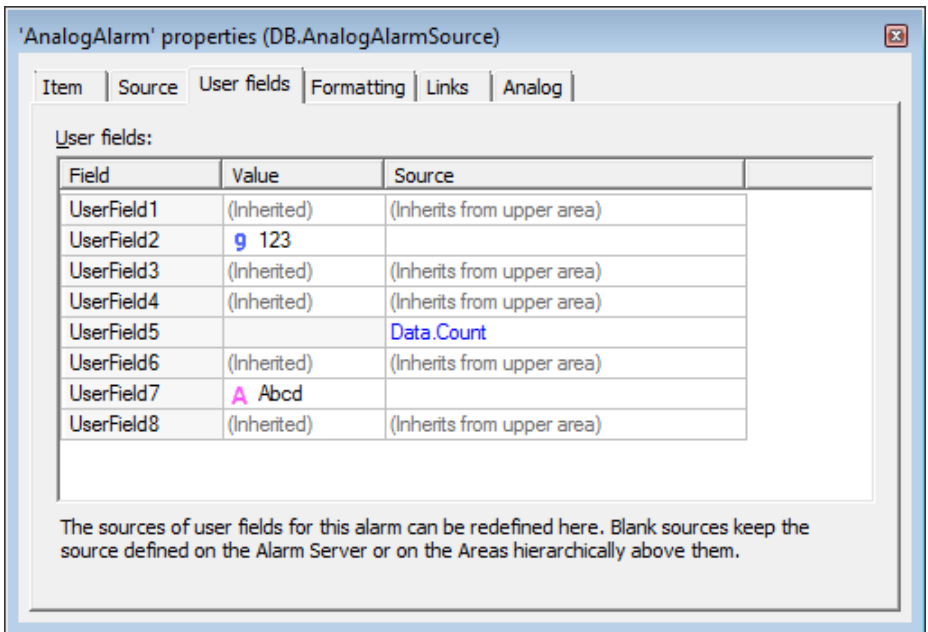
'AnalogAlarm' properties (DB.AnalogAlarmSource)

Item | Source | User fields | Formatting | Links | Analog

User fields:

| Field | Value | Source |
|---|---|---|
| UserField1 | (Inherited) | (Inherits from upper area) |
| UserField2 | 9 123 | |
| UserField3 | (Inherited) | (Inherits from upper area) |
| UserField4 | (Inherited) | (Inherits from upper area) |
| UserField5 | | Data.Count |
| UserField6 | (Inherited) | (Inherits from upper area) |
| UserField7 | A Abcd | |
| UserField8 | (Inherited) | (Inherits from upper area) |

The sources of user fields for this alarm can be redefined here. Blank sources keep the source defined on the Alarm Server or on the Areas hierarchically above them.